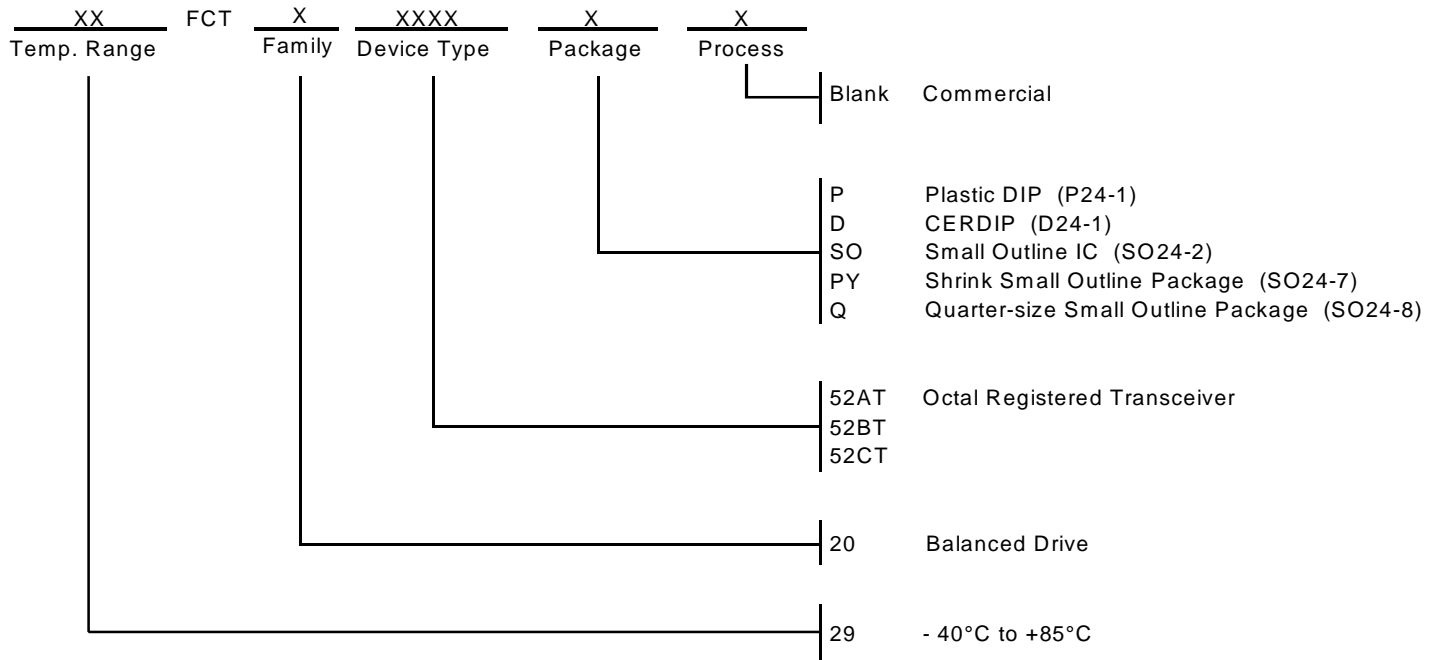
XX FCT X XXXX X X
Temp. Range Family Device Type Package Process

Blank Commercial

P Plastic DIP (P24-1)
D CERDIP (D24-1)
SO Small Outline IC (SO24-2)
PY Shrink Small Outline Package (SO24-7)
Q Quarter-size Small Outline Package (SO24-8)

52AT Octal Registered Transceiver
52BT
52CT

20 Balanced Drive

29 - 40°C to +85°C